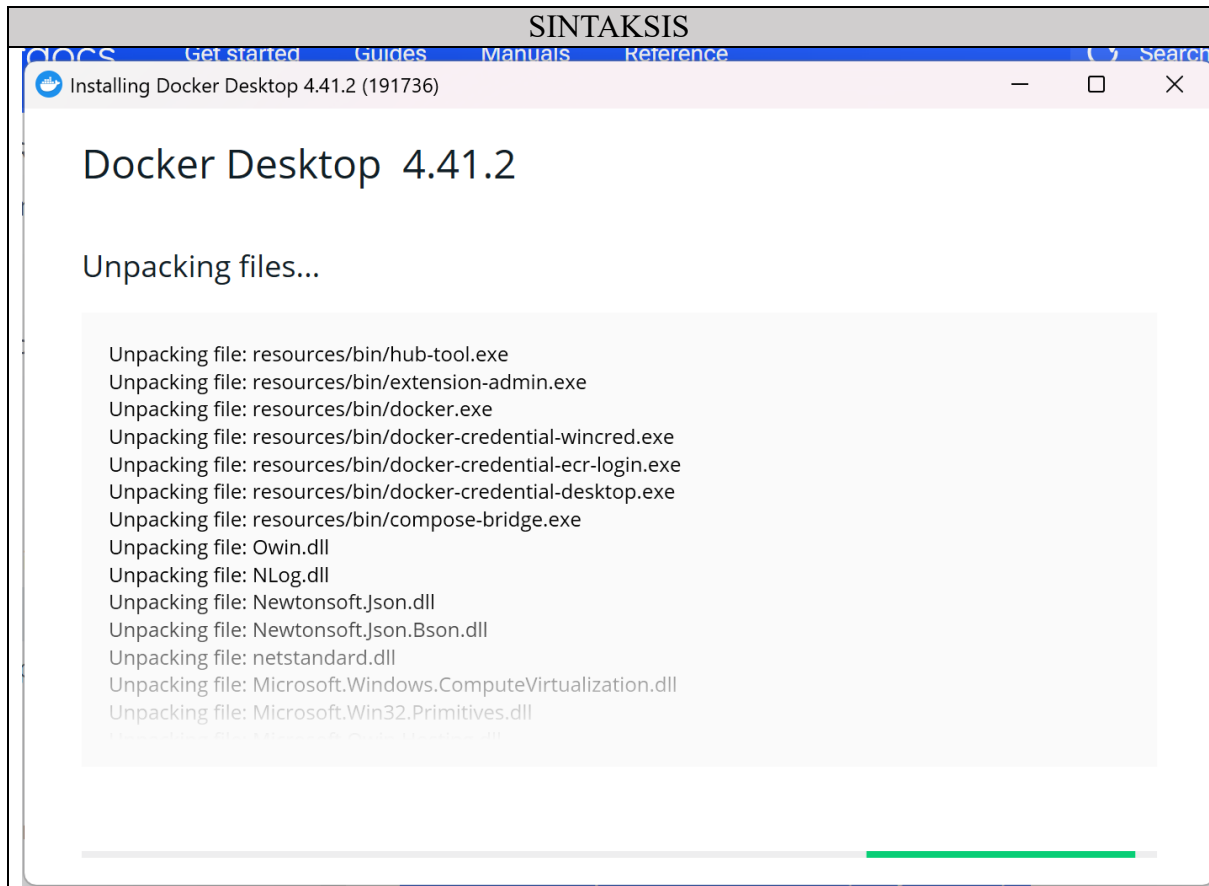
SINTAKSIS

docs Get started Guides Manuals Reference Search

Installing Docker Desktop 4.41.2 (191736)

Docker Desktop 4.41.2

Unpacking files...

Unpacking file: resources/bin/hub-tool.exe
Unpacking file: resources/bin/extension-admin.exe
Unpacking file: resources/bin/docker.exe
Unpacking file: resources/bin/docker-credential-wincred.exe
Unpacking file: resources/bin/docker-credential-ecr-login.exe
Unpacking file: resources/bin/docker-credential-desktop.exe
Unpacking file: resources/bin/compose-bridge.exe
Unpacking file: Owin.dll
Unpacking file: NLog.dll
Unpacking file: Newtonsoft.Json.dll
Unpacking file: Newtonsoft.Json.Bson.dll
Unpacking file: netstandard.dll
Unpacking file: Microsoft.Windows.ComputeVirtualization.dll
Unpacking file: Microsoft.Win32.Primitives.dll
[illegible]